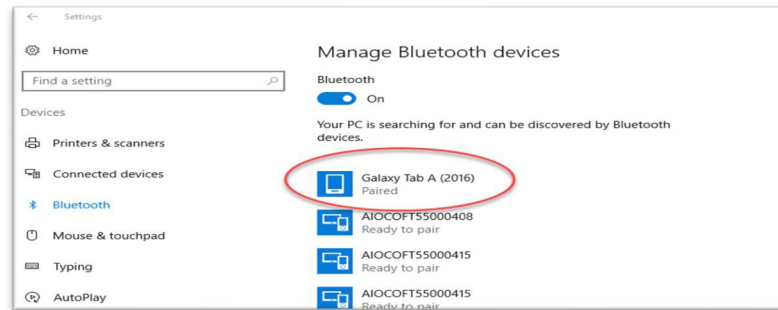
Settings

Home

Find a setting

Devices

Printers & scanners

Connected devices

Bluetooth

Mouse & touchpad

Typing

AutoPlay

Manage Bluetooth devices

Bluetooth

On

Your PC is searching for and can be discovered by Bluetooth devices.

Galaxy Tab A (2016)
Paired

AIOCOFT55000408
Ready to pair

AIOCOFT55000415
Ready to pair

AIOCOFT55000415
Ready to pair